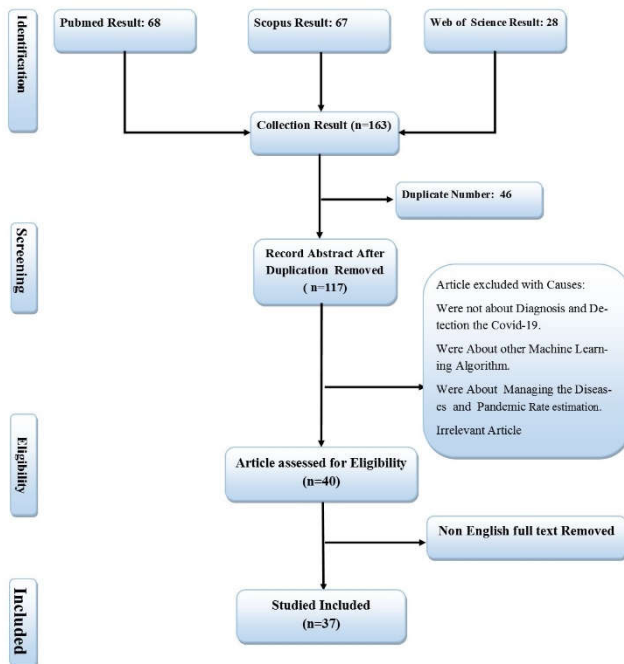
Identification

Pubmed Result: 68

Scopus Result: 67

Web of Science Result: 28

Collection Result (n=163)

Duplicate Number: 46

Screening

Record Abstract After Duplication Removed ( n=117)

Article excluded with Causes:

Were not about Diagnosis and Detection the Covid-19.

Were About other Machine Learning Algorithm.

Were About Managing the Diseases and Pandemic Rate estimation.

Irrelevant Article

Eligibility

Article assessed for Eligibility (n=40)

Non English full text Removed

Included

Studied Included (n=37)